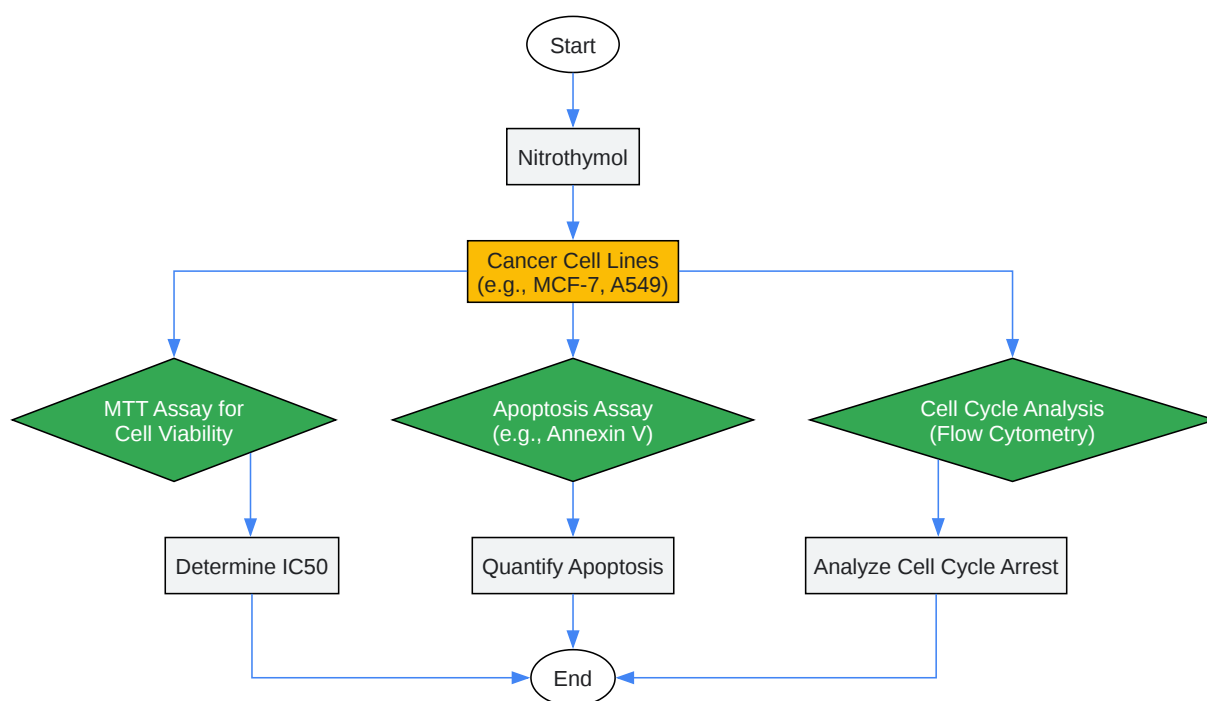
Start

Nitrothymol

Cancer Cell Lines
(e.g., MCF-7, A549)

MTT Assay for
Cell Viability

Apoptosis Assay
(e.g., Annexin V)

Cell Cycle Analysis
(Flow Cytometry)

Determine IC50

Quantify Apoptosis

Analyze Cell Cycle Arrest

End